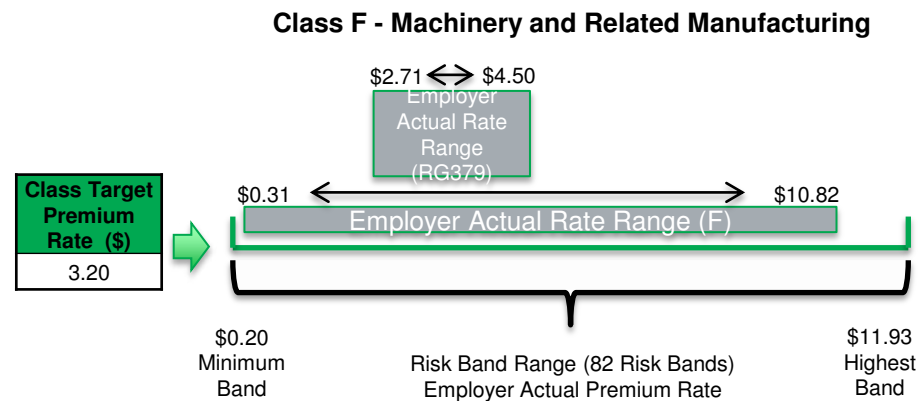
Class F - Machinery and Related Manufacturing

$2.71 $4.50

Employer Actual Rate Range (RG379)

Class Target Premium Rate ($)

3.20

$0.31 $10.82

Employer Actual Rate Range (F)

$0.20
Minimum Band

Risk Band Range (82 Risk Bands)
Employer Actual Premium Rate

$11.93
Highest Band